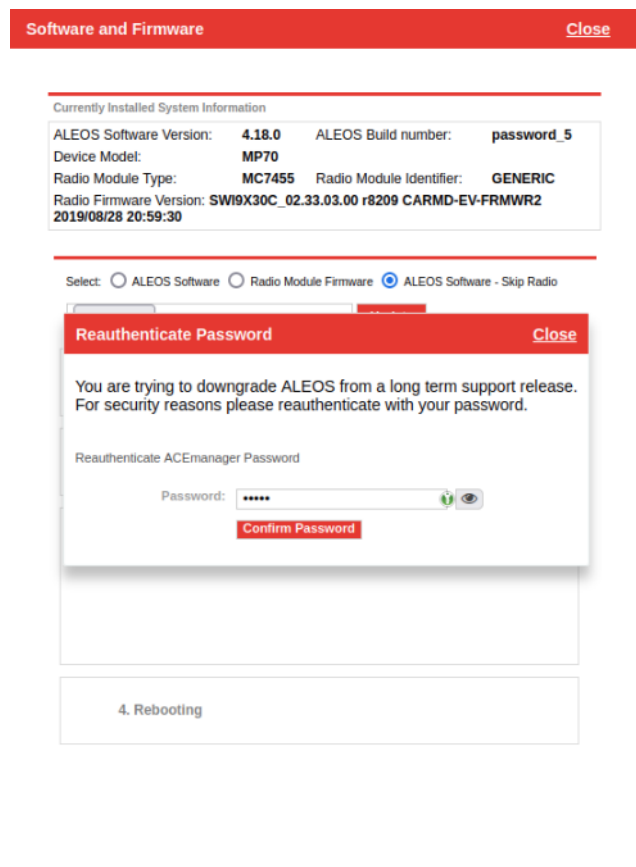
Software and Firmware
Close

Currently Installed System Information

| ALEOS Software Version: | 4.18.0 | ALEOS Build number: | password_5 |
|---|---|---|---|
| Device Model: | MP70 | | |
| Radio Module Type: | MC7455 | Radio Module Identifier: | GENERIC |

Radio Firmware Version: SWI9X30C_02.33.03.00 r8209 CARMD-EV-FRMWR2 2019/08/28 20:59:30

Select: ALEOS Software Radio Module Firmware ALEOS Software - Skip Radio

Reauthenticate Password
Close

You are trying to downgrade ALEOS from a long term support release. For security reasons please reauthenticate with your password.

Reauthenticate ACEmanager Password

Password: •••••

Confirm Password

4. Rebooting